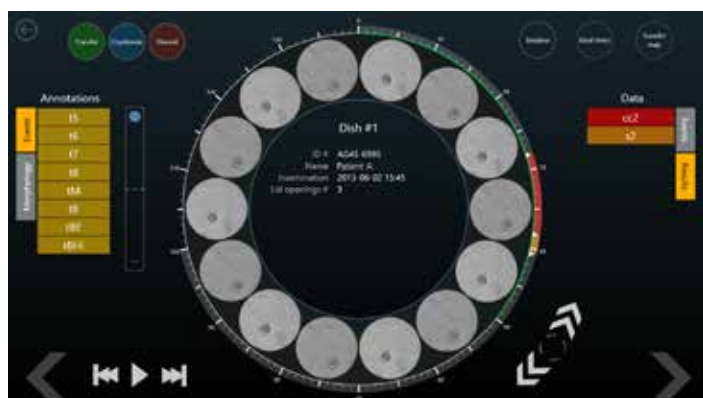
Transfer
Cryopreserve
Discard

Timeline
Short Notes
Transfer map

Annotations
Events
Morphology
t5
t6
t7
t8
t9+
t8
cc2
tB+6

Dish #1
ID # AG45 4990
Name Patient A
Insemination 2013 06 02 15:45
Lid openings # 3

Data
cc2
s2
Timing
Scoring